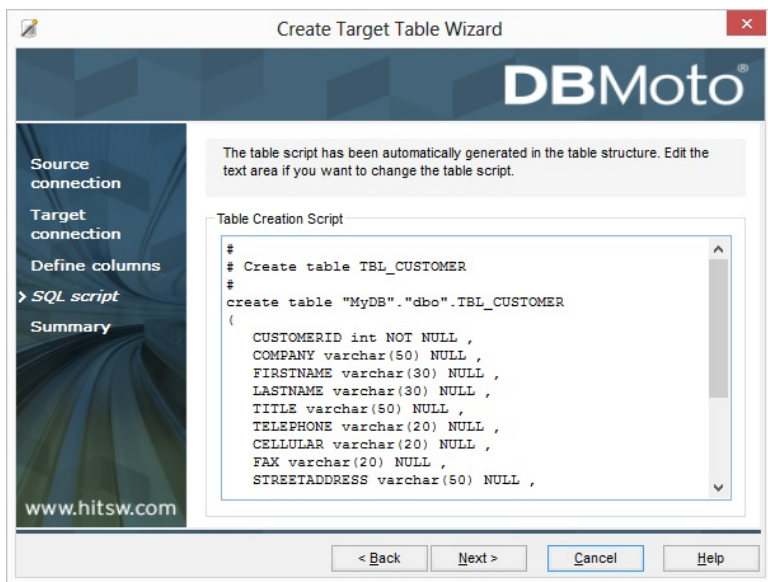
Create Target Table Wizard

DBMoto®

Source connection
Target connection
Define columns
› SQL script
Summary

www.hitsw.com

The table script has been automatically generated in the table structure. Edit the text area if you want to change the table script.

Table Creation Script

#
# Create table TBL_CUSTOMER
#
create table "MyDB"."dbo".TBL_CUSTOMER
(
CUSTOMERID int NOT NULL ,
COMPANY varchar(50) NULL ,
FIRSTNAME varchar(30) NULL ,
LASTNAME varchar(30) NULL ,
TITLE varchar(50) NULL ,
TELEPHONE varchar(20) NULL ,
CELLULAR varchar(20) NULL ,
FAX varchar(20) NULL ,
STREETADDRESS varchar(50) NULL ,

< Back
Next >
Cancel
Help